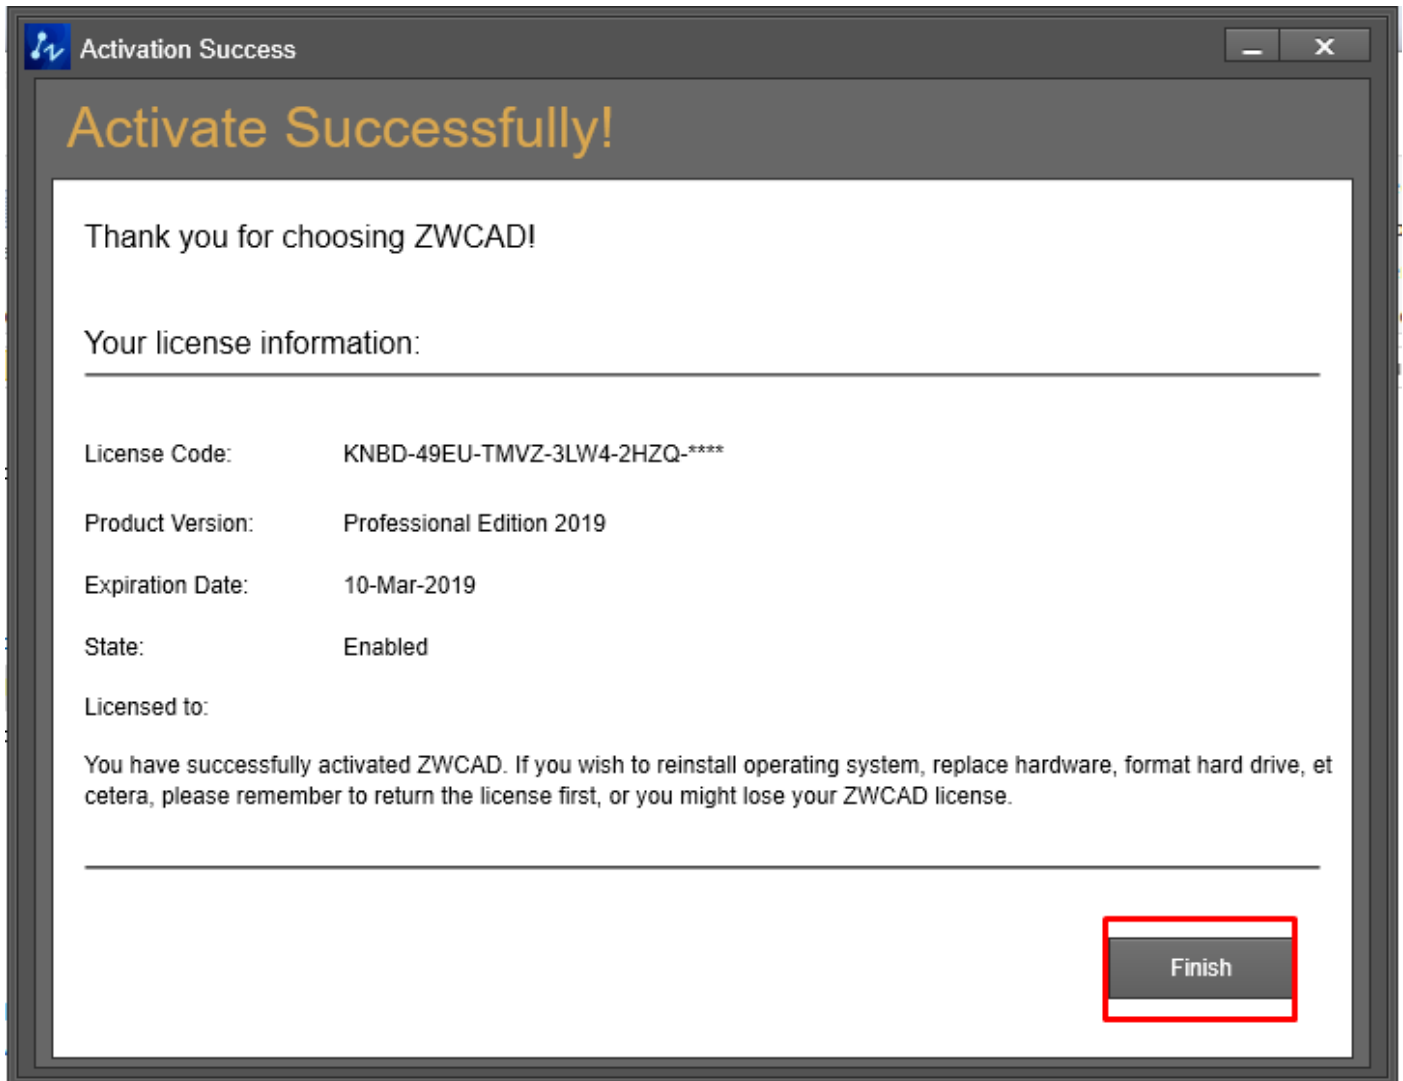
Activation Success

Activate Successfully!

Thank you for choosing ZWCAD!

Your license information:

License Code: KNBD-49EU-TMVZ-3LW4-2HZQ-****

Product Version: Professional Edition 2019

Expiration Date: 10-Mar-2019

State: Enabled

Licensed to:

You have successfully activated ZWCAD. If you wish to reinstall operating system, replace hardware, format hard drive, et cetera, please remember to return the license first, or you might lose your ZWCAD license.

Finish